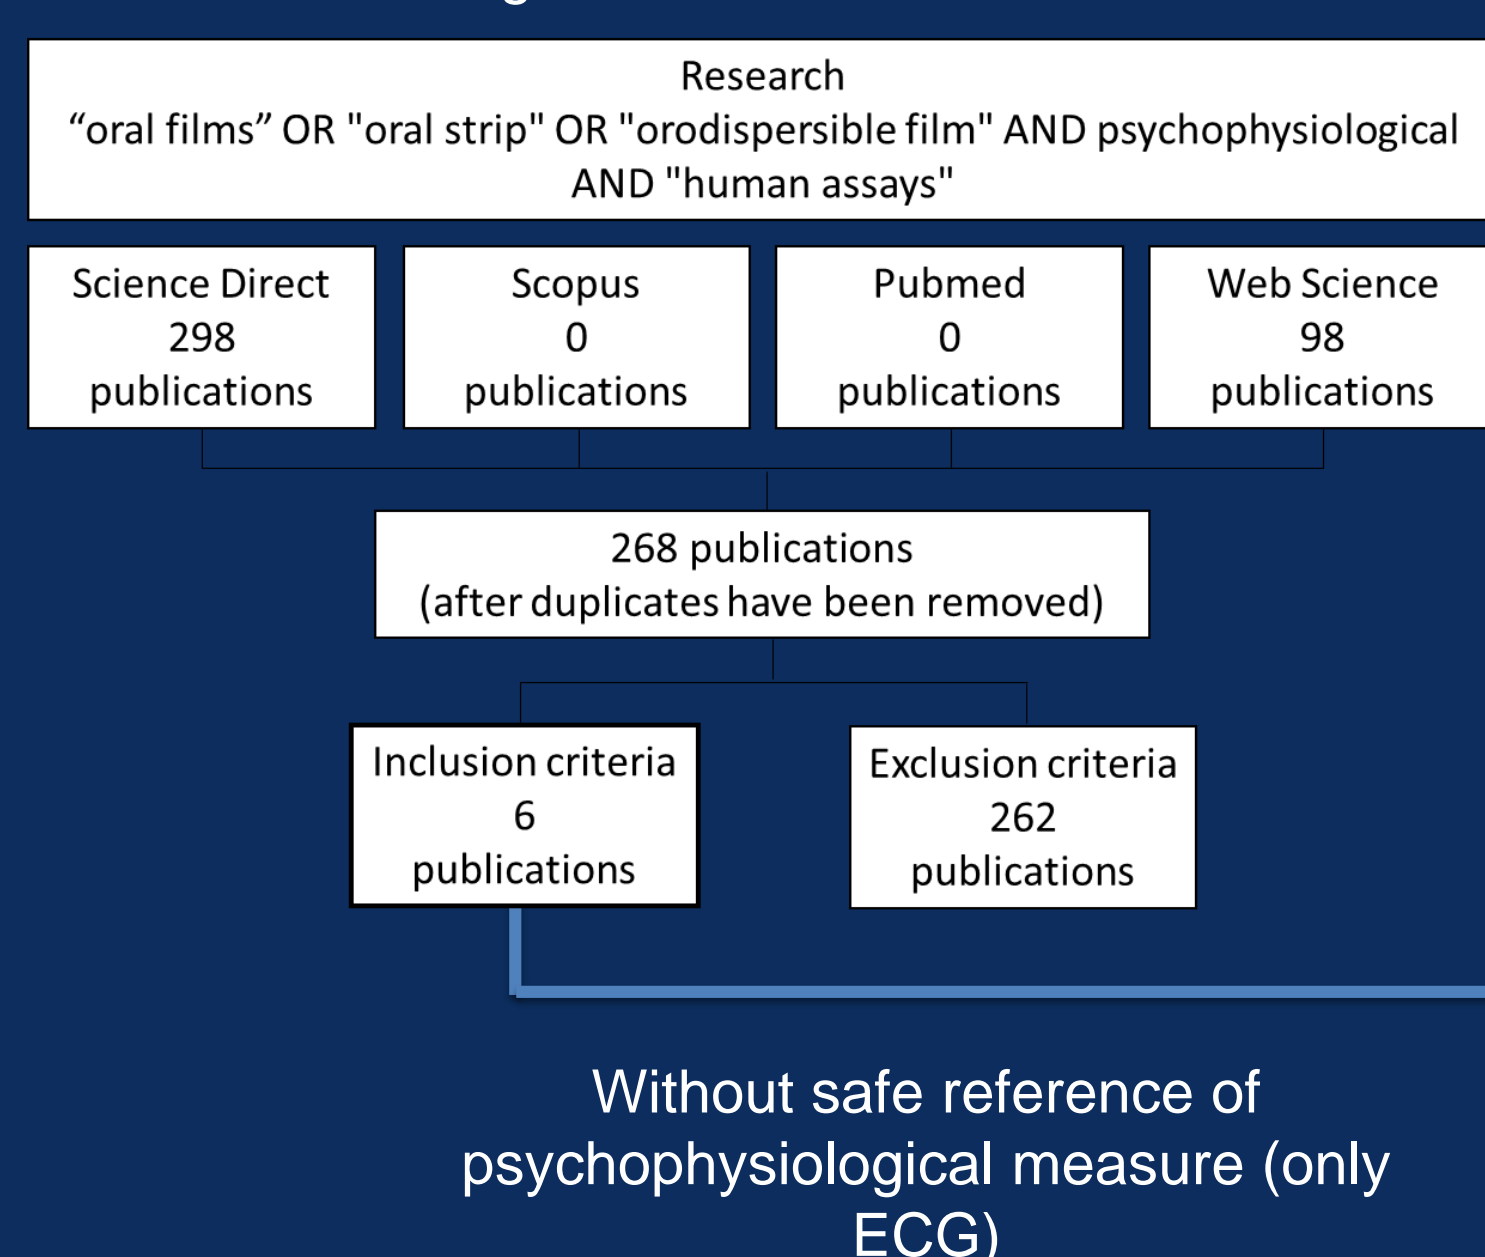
Research
“oral films” OR "oral strip" OR "orodispersible film" AND psychophysiological AND "human assays"

Science Direct
298
publications

Scopus
0
publications

Pubmed
0
publications

Web Science
98
publications

268 publications
(after duplicates have been removed)

Inclusion criteria
6
publications

Exclusion criteria
262
publications

Without safe reference of psychophysiological measure (only ECG)